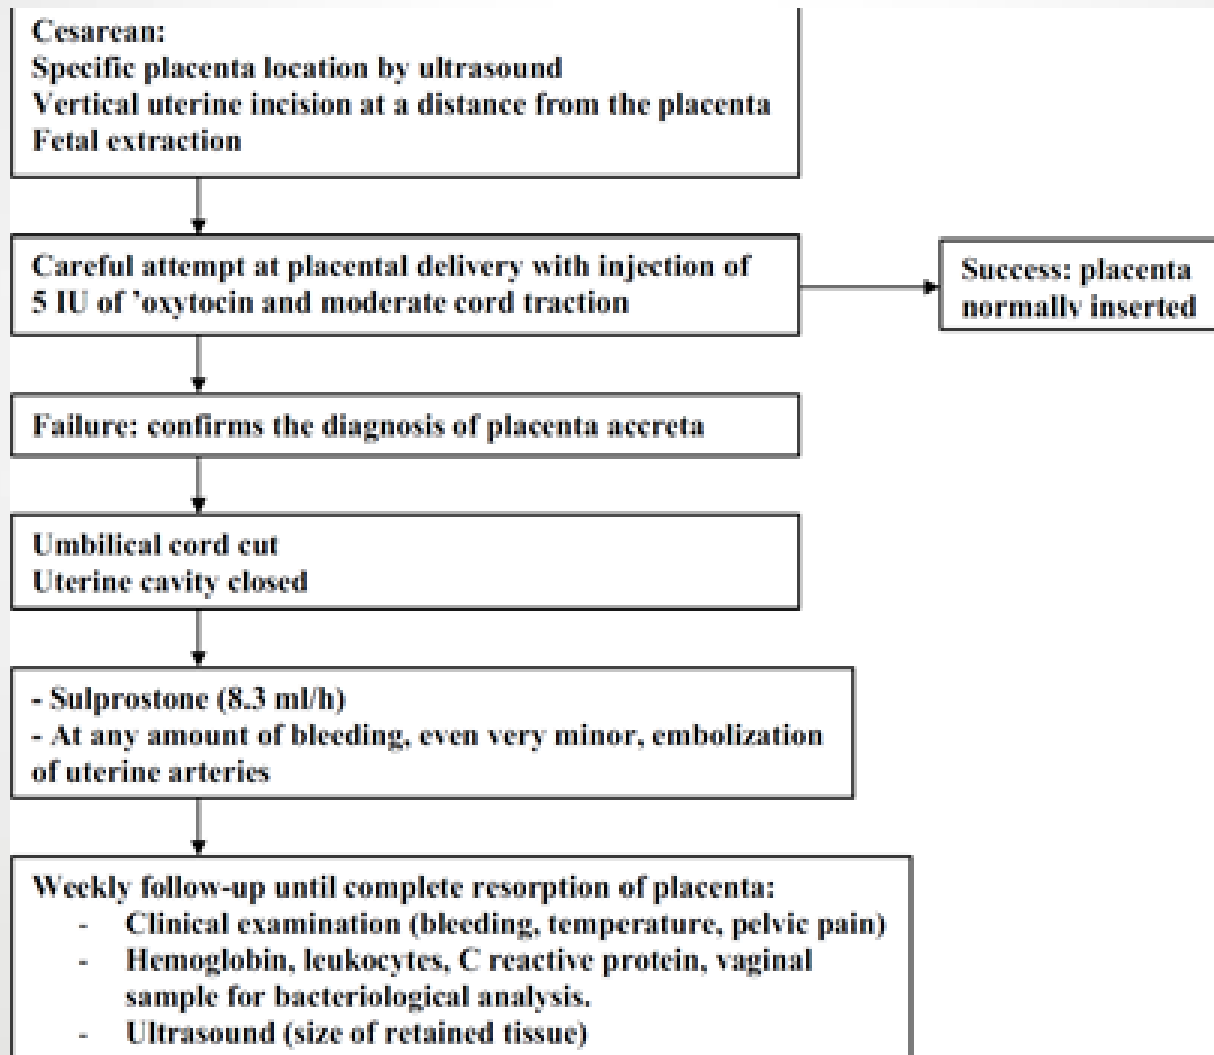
Cesarean:
Specific placenta location by ultrasound
Vertical uterine incision at a distance from the placenta
Fetal extraction

Careful attempt at placental delivery with injection of 5 IU of 'oxytocin and moderate cord traction

Success: placenta normally inserted

Failure: confirms the diagnosis of placenta accreta

Umbilical cord cut
Uterine cavity closed

- Sulprostone (8.3 ml/h)
- At any amount of bleeding, even very minor, embolization of uterine arteries

Weekly follow-up until complete resorption of placenta:
- Clinical examination (bleeding, temperature, pelvic pain)
- Hemoglobin, leukocytes, C reactive protein, vaginal sample for bacteriological analysis.
- Ultrasound (size of retained tissue)